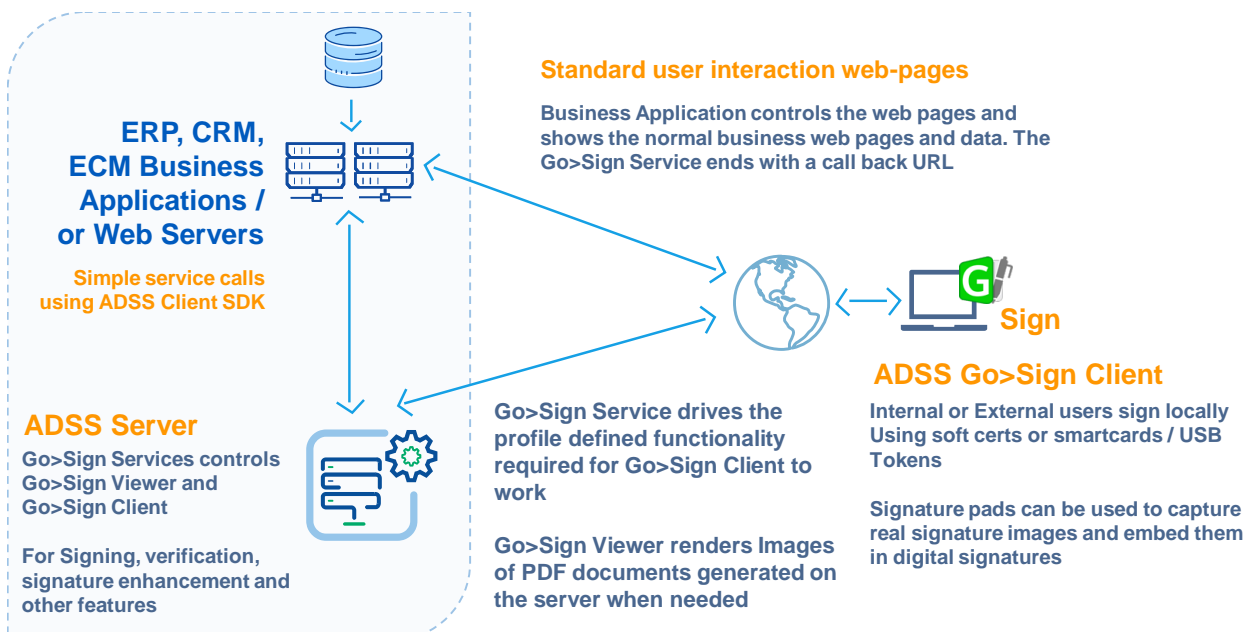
Standard user interaction web-pages

Business Application controls the web pages and shows the normal business web pages and data. The Go>Sign Service ends with a call back URL

ERP, CRM, ECM Business Applications / or Web Servers

Simple service calls using ADSS Client SDK

G Sign

ADSS Go>Sign Client

Internal or External users sign locally Using soft certs or smartcards / USB Tokens

Signature pads can be used to capture real signature images and embed them in digital signatures

ADSS Server

Go>Sign Services controls Go>Sign Viewer and Go>Sign Client

For Signing, verification, signature enhancement and other features

Go>Sign Service drives the profile defined functionality required for Go>Sign Client to work

Go>Sign Viewer renders Images of PDF documents generated on the server when needed